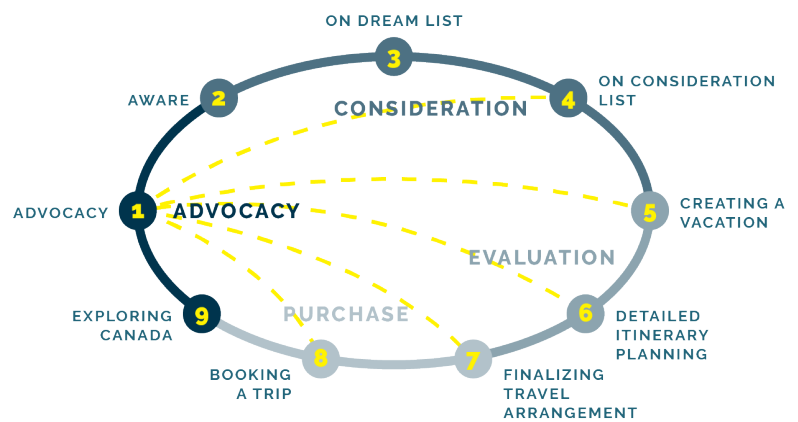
ON DREAM LIST

3

AWARE

2

CONSIDERATION

4

ON CONSIDERATION LIST

ADVOCACY

1

ADVOCACY

5

CREATING A VACATION

EVALUATION

EXPLORING CANADA

9

PURCHASE

6

DETAILED ITINERARY PLANNING

8

7

BOOKING A TRIP

FINALIZING TRAVEL ARRANGEMENT